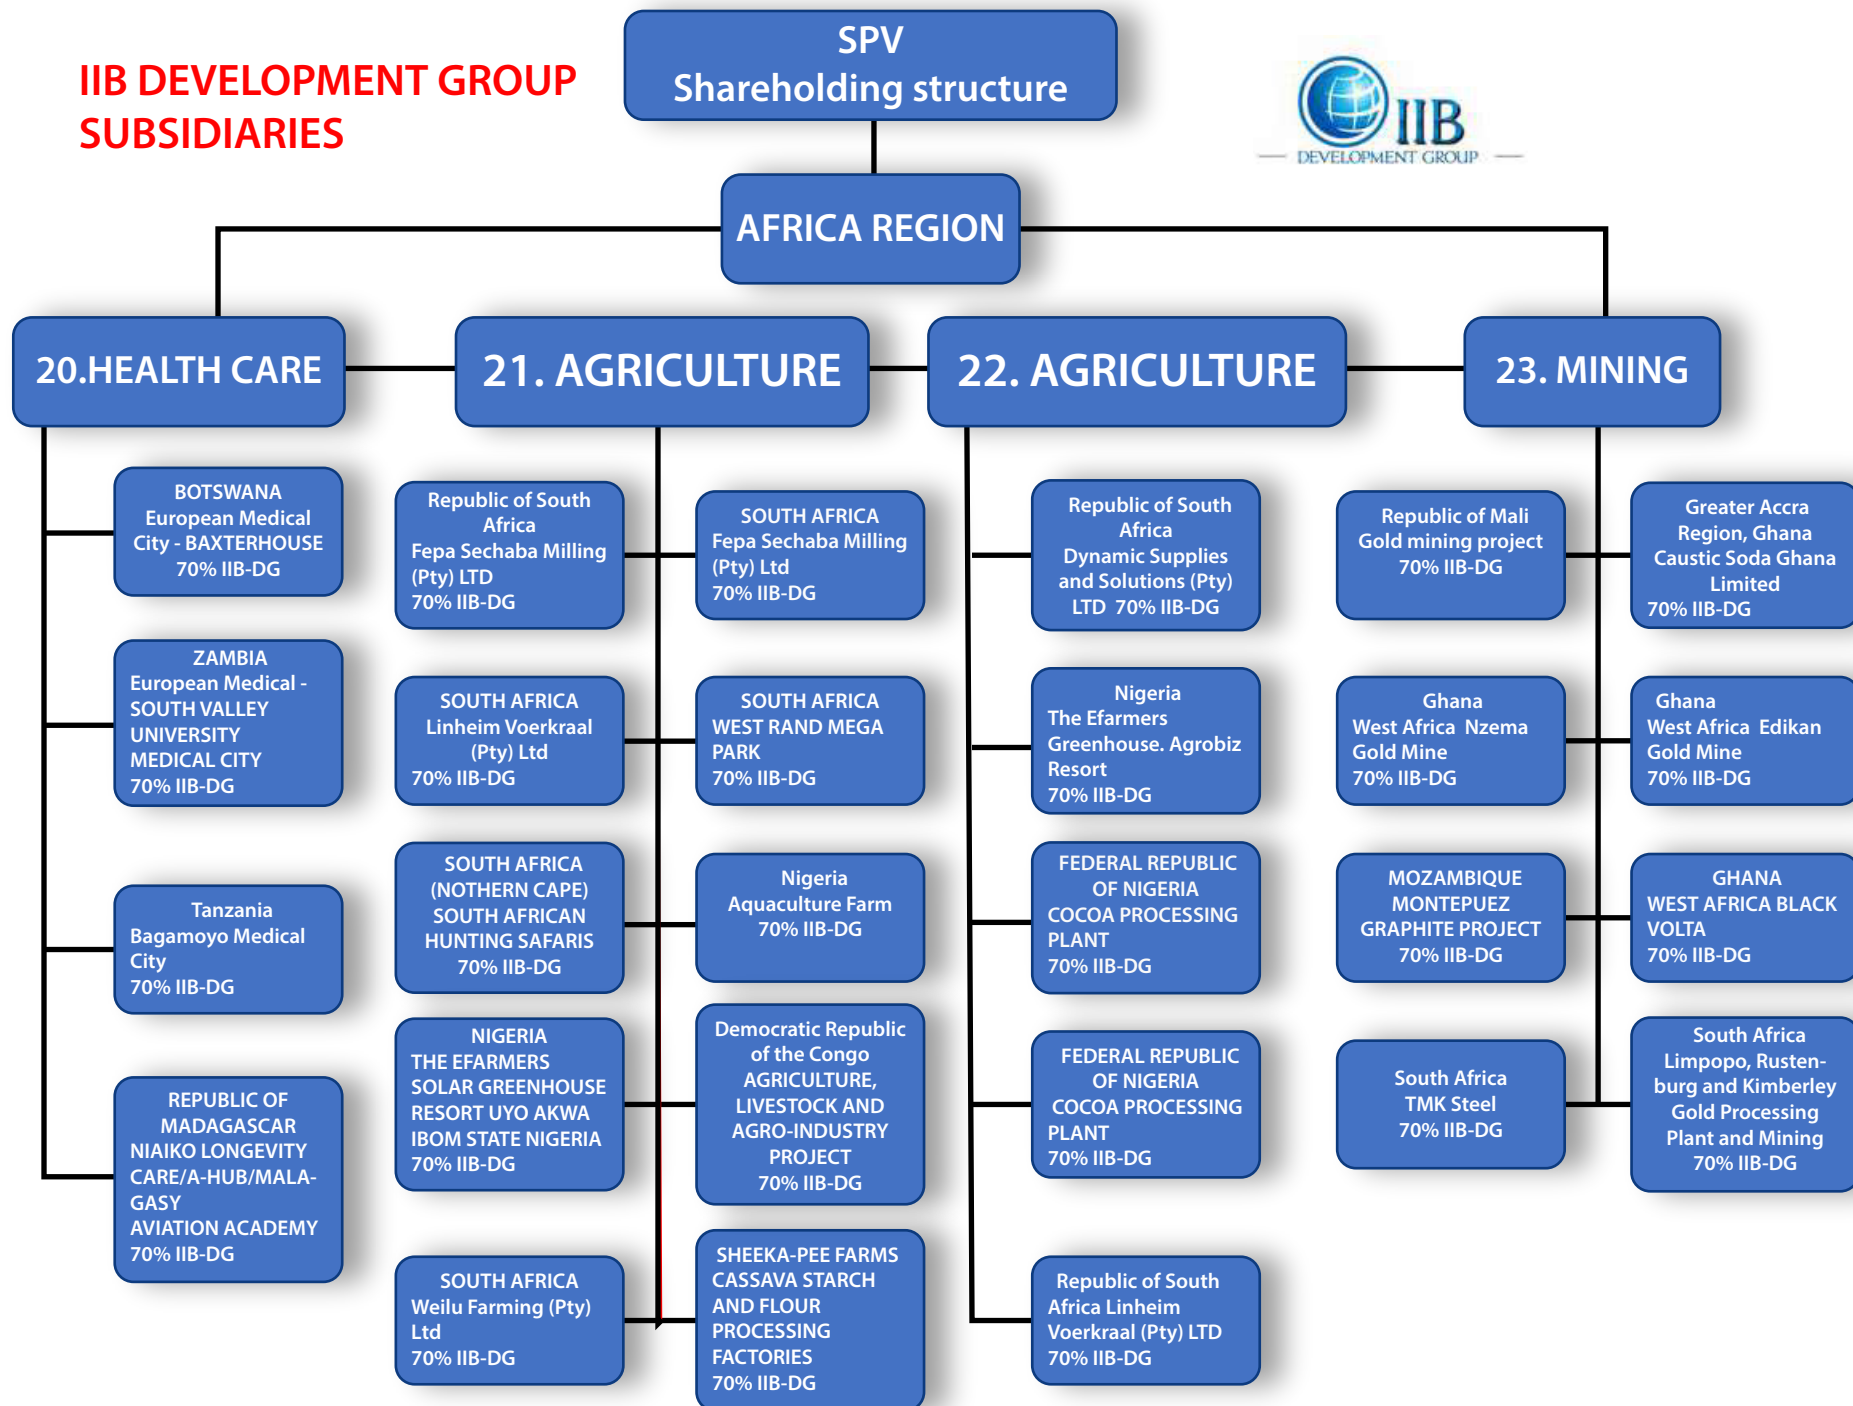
IIB DEVELOPMENT GROUP SUBSIDIARIES

SPV
Shareholding structure

IIB
DEVELOPMENT GROUP

AFRICA REGION

20.HEALTH CARE

21. AGRICULTURE

22. AGRICULTURE

23. MINING

BOTSWANA
European Medical City - BAXTERHOUSE
70% IIB-DG

ZAMBIA
European Medical - SOUTH VALLEY UNIVERSITY MEDICAL CITY
70% IIB-DG

Tanzania
Bagamoyo Medical City
70% IIB-DG

REPUBLIC OF MADAGASCAR
NIAIKO LONGEVITY CARE/A-HUB/MALAGASY
AVIATION ACADEMY
70% IIB-DG

Republic of South Africa
Fepa Sechaba Milling (Pty) LTD
70% IIB-DG

SOUTH AFRICA
Linheim Voerkraal (Pty) Ltd
70% IIB-DG

SOUTH AFRICA
(NOTHERN CAPE)
SOUTH AFRICAN HUNTING SAFARIS
70% IIB-DG

NIGERIA
THE EFARMERS SOLAR GREENHOUSE RESORT UYO AKWA IBOM STATE NIGERIA
70% IIB-DG

SOUTH AFRICA
Weilu Farming (Pty) Ltd
70% IIB-DG

SOUTH AFRICA
Fepa Sechaba Milling (Pty) Ltd
70% IIB-DG

SOUTH AFRICA
WEST RAND MEGA PARK
70% IIB-DG

Nigeria
Aquaculture Farm
70% IIB-DG

Democratic Republic of the Congo
AGRICULTURE, LIVESTOCK AND AGRO-INDUSTRY PROJECT
70% IIB-DG

SHEEKA-PEE FARMS CASSAVA STARCH AND FLOUR PROCESSING FACTORIES
70% IIB-DG

Republic of South Africa
Dynamic Supplies and Solutions (Pty) LTD 70% IIB-DG

Nigeria
The Efarmers Greenhouse. Agrobiz Resort
70% IIB-DG

FEDERAL REPUBLIC OF NIGERIA
COCOA PROCESSING PLANT
70% IIB-DG

FEDERAL REPUBLIC OF NIGERIA
COCOA PROCESSING PLANT
70% IIB-DG

Republic of South Africa Linheim Voerkraal (Pty) LTD
70% IIB-DG

Republic of Mali
Gold mining project
70% IIB-DG

Ghana
West Africa Nzema Gold Mine
70% IIB-DG

MOZAMBIQUE
MONTEPUEZ GRAPHITE PROJECT
70% IIB-DG

South Africa
TMK Steel
70% IIB-DG

Greater Accra Region, Ghana
Caustic Soda Ghana Limited
70% IIB-DG

Ghana
West Africa Edikan Gold Mine
70% IIB-DG

GHANA
WEST AFRICA BLACK VOLTA
70% IIB-DG

South Africa
Limpopo, Rustenburg and Kimberley Gold Processing Plant and Mining
70% IIB-DG